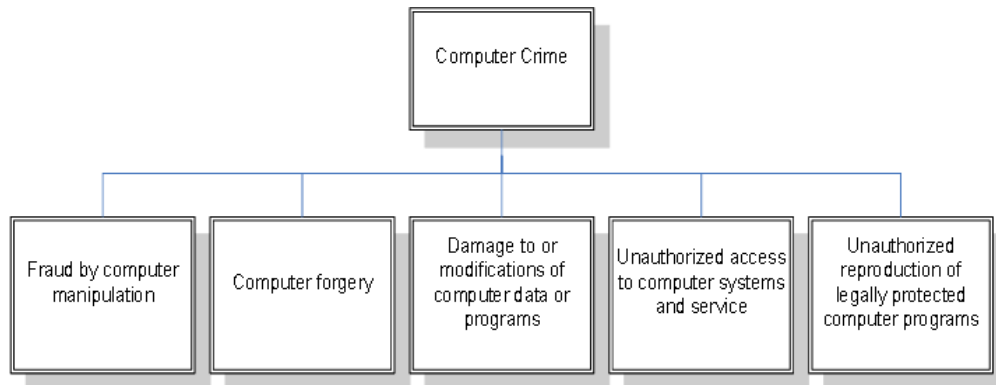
Computer Crime

Fraud by computer manipulation

Computer forgery

Damage to or modifications of computer data or programs

Unauthorized access to computer systems and service

Unauthorized reproduction of legally protected computer programs